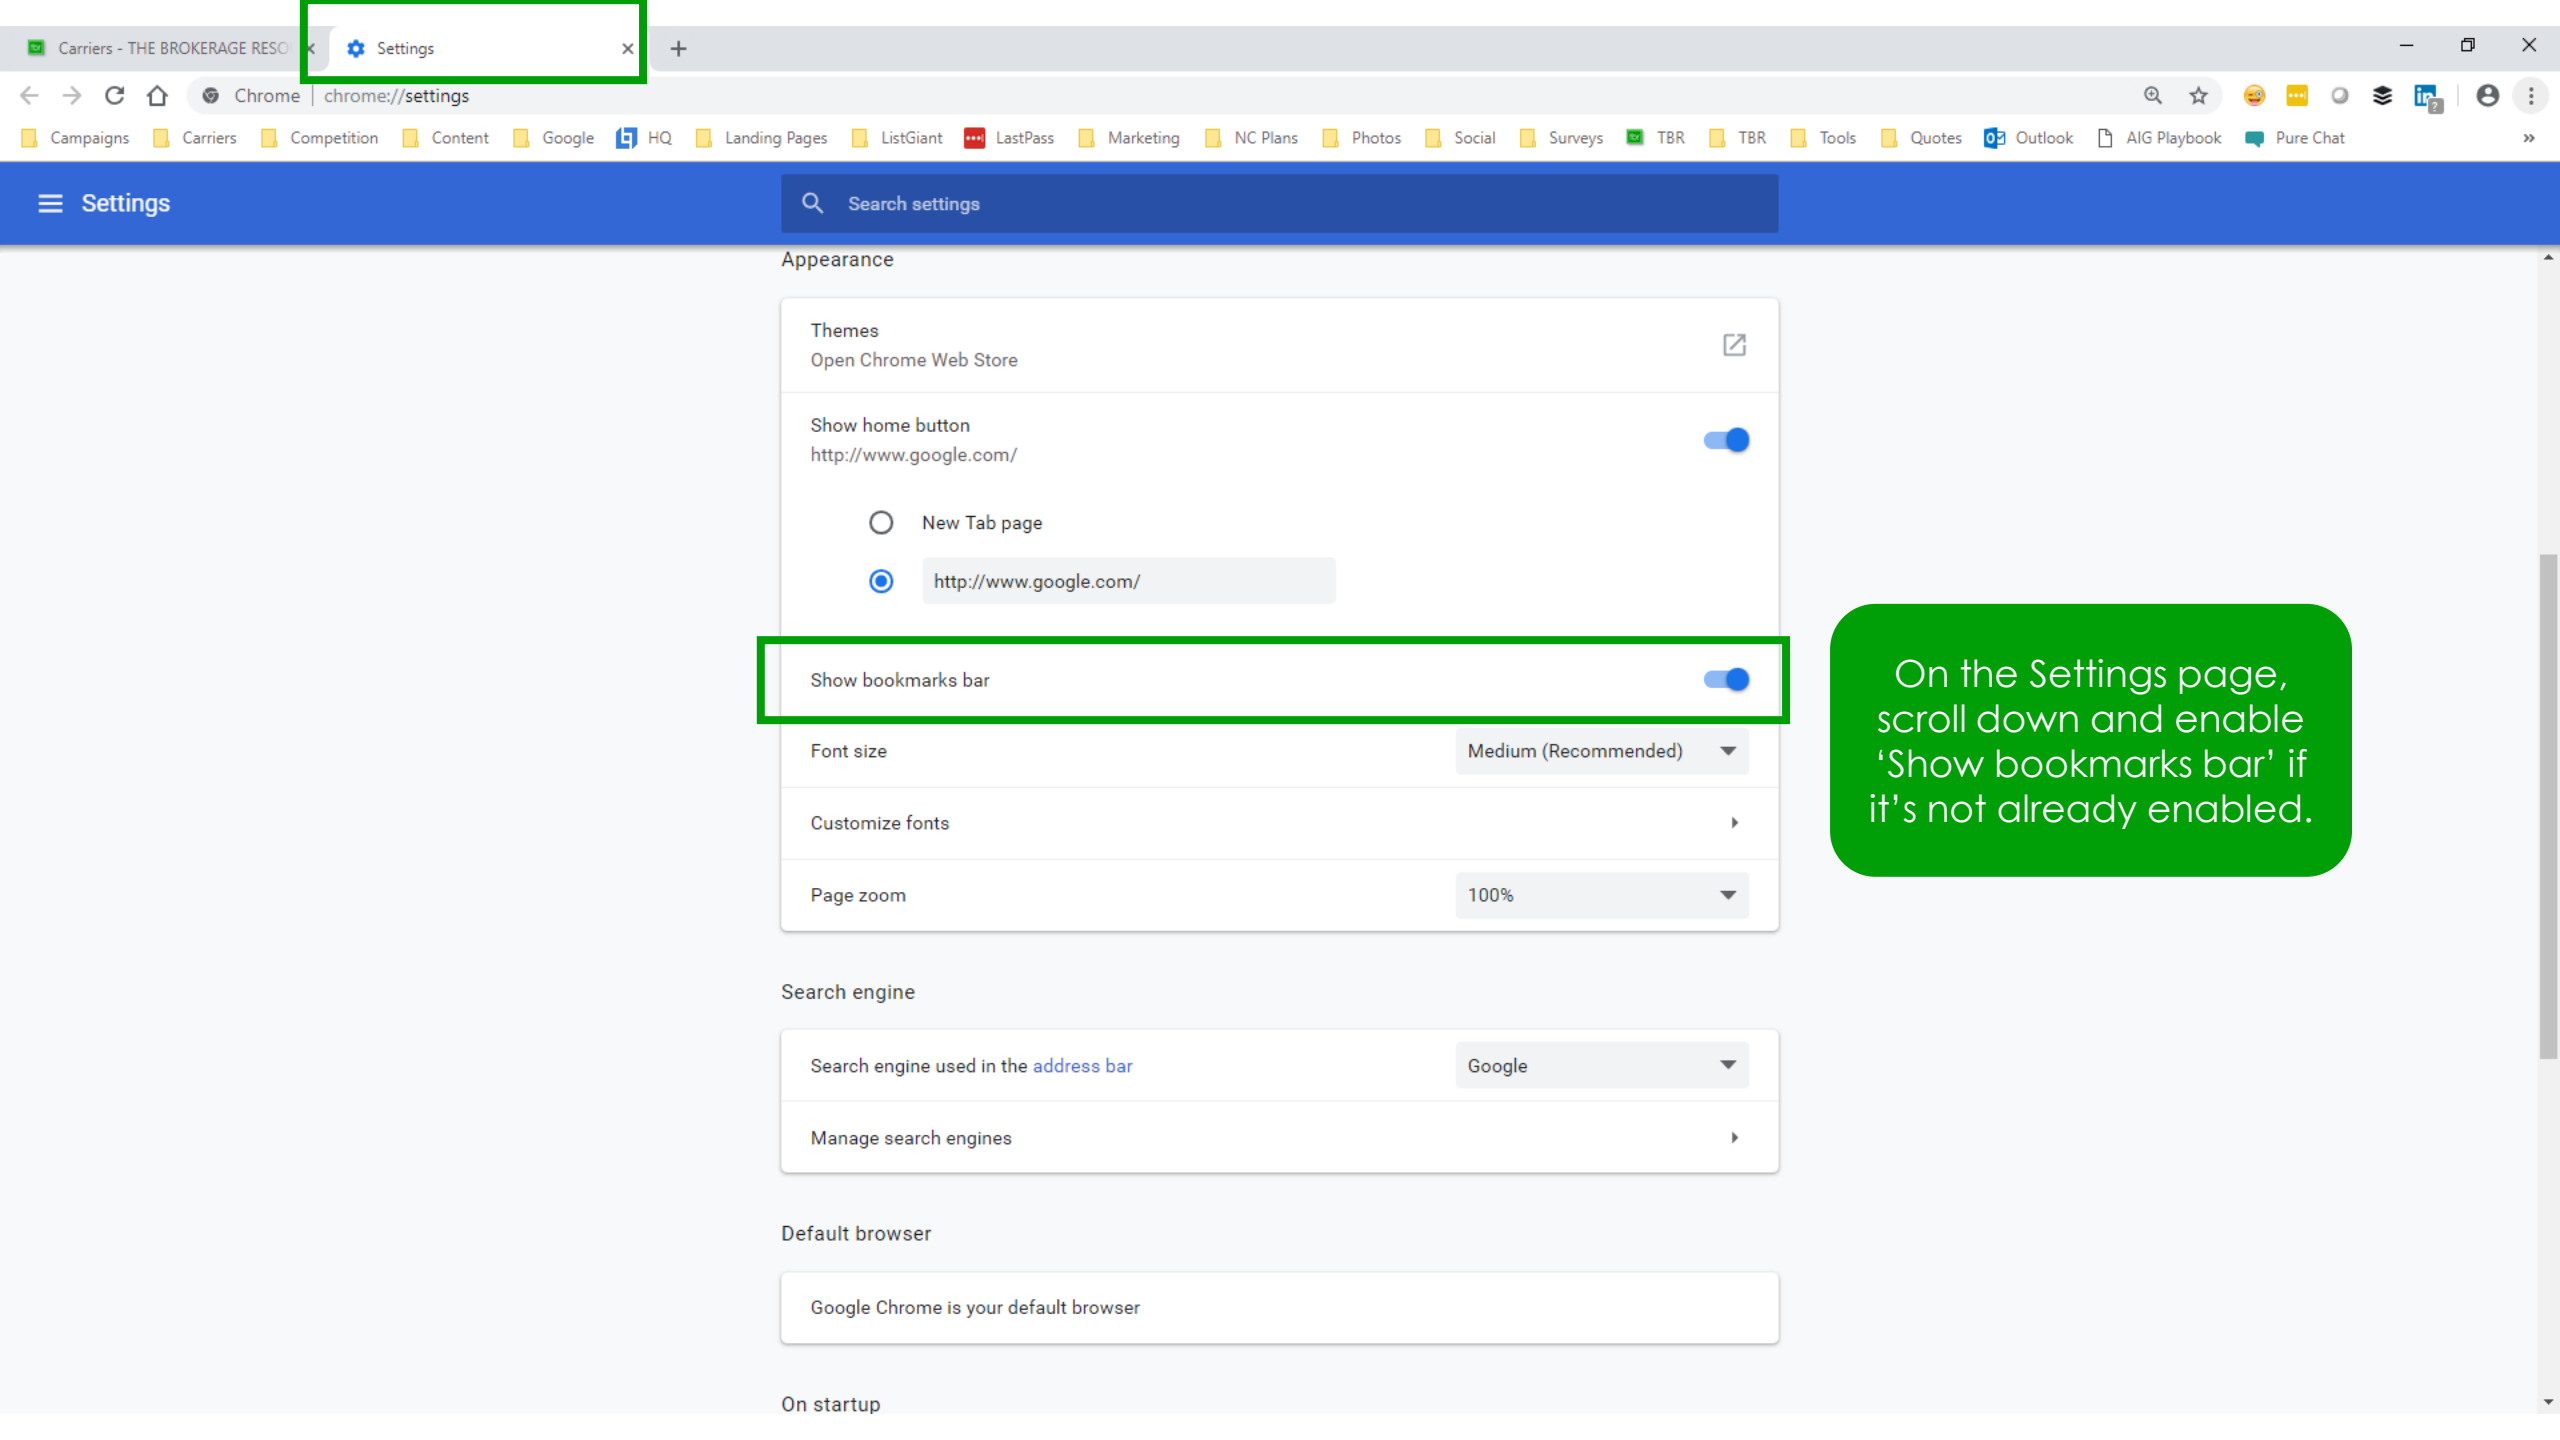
Carriers - THE BROKERAGE RESO
Settings

Chrome | chrome://settings

Campaigns Carriers Competition Content Google HQ Landing Pages ListGiant LastPass Marketing NC Plans Photos Social Surveys TBR TBR Tools Quotes Outlook AIG Playbook Pure Chat »

Settings

Search settings

Appearance

Themes
Open Chrome Web Store

Show home button
http://www.google.com/

New Tab page

http://www.google.com/

Show bookmarks bar

Font size
Medium (Recommended)

Customize fonts

Page zoom
100%

Search engine

Search engine used in the address bar
Google

Manage search engines

Default browser

Google Chrome is your default browser

On startup

On the Settings page, scroll down and enable 'Show bookmarks bar' if it's not already enabled.